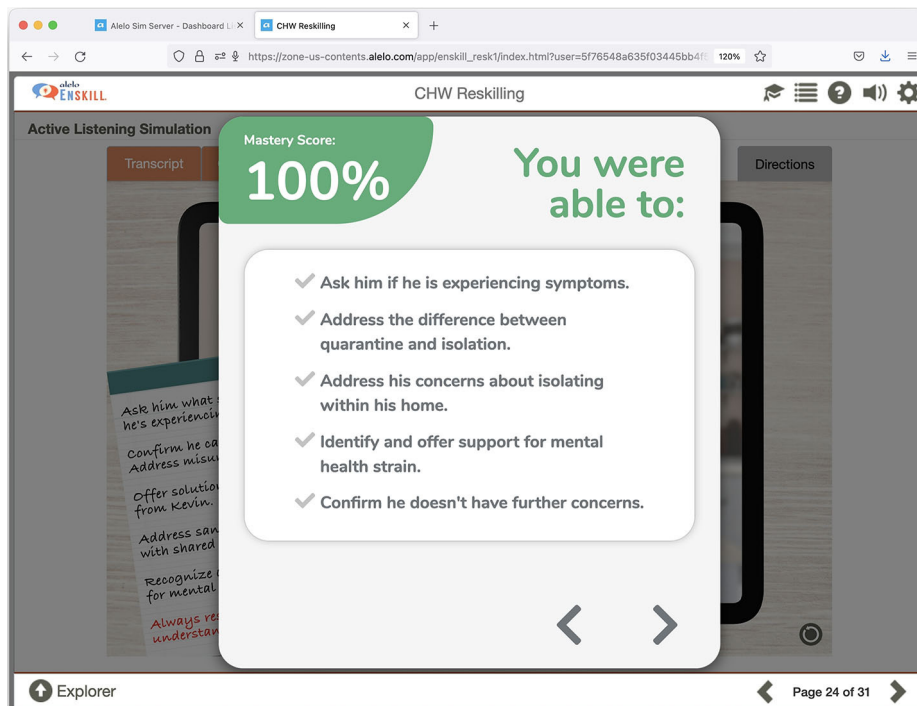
Alelo Sim Server - Dashboard Li ×
CHW Reskilling ×
+

https://zone-us-contents.alelo.com/app/enskill_resk1/index.html?user=5f76548a635f03445bb4f
120%

alelo ENSKILL

CHW Reskilling

Active Listening Simulation

Transcript

Directions

Ask him what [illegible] he's experiencin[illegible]

Confirm he ca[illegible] Address misu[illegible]

Offer solutio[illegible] from Kevin.

Address san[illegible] with shared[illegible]

Recognize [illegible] for mental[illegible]

Always re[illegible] understan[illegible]

Mastery Score:

100%

You were able to:

Ask him if he is experiencing symptoms.

Address the difference between quarantine and isolation.

Address his concerns about isolating within his home.

Identify and offer support for mental health strain.

Confirm he doesn't have further concerns.

Explorer

Page 24 of 31